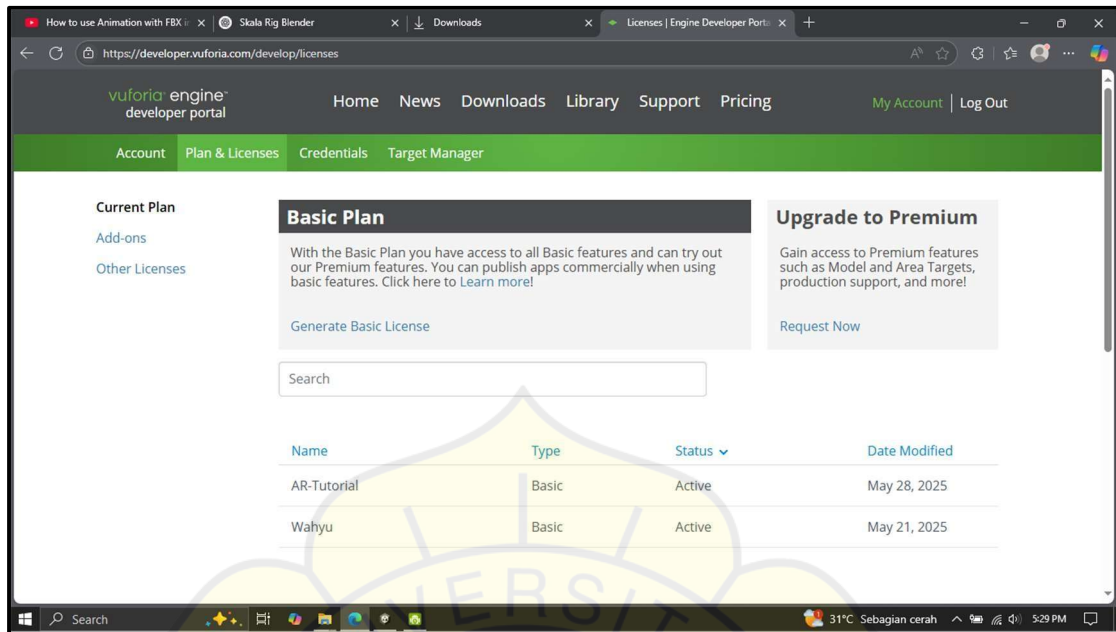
How to use Animation with FBX i× | Skala Rig Blender × | Downloads × | Licenses | Engine Developer Porta × +

https://developer.vuforia.com/develop/licenses

vuforia engine developer portal

Home News Downloads Library Support Pricing

My Account | Log Out

Account Plan & Licenses Credentials Target Manager

Current Plan
Add-ons
Other Licenses

Basic Plan

With the Basic Plan you have access to all Basic features and can try out our Premium features. You can publish apps commercially when using basic features. Click here to Learn more!

Generate Basic License

Upgrade to Premium

Gain access to Premium features such as Model and Area Targets, production support, and more!

Request Now

Search

| Name | Type | Status | Date Modified |
|---|---|---|---|
| AR-Tutorial | Basic | Active | May 28, 2025 |
| Wahyu | Basic | Active | May 21, 2025 |

Search

31°C Sebagian cerah 5:29 PM